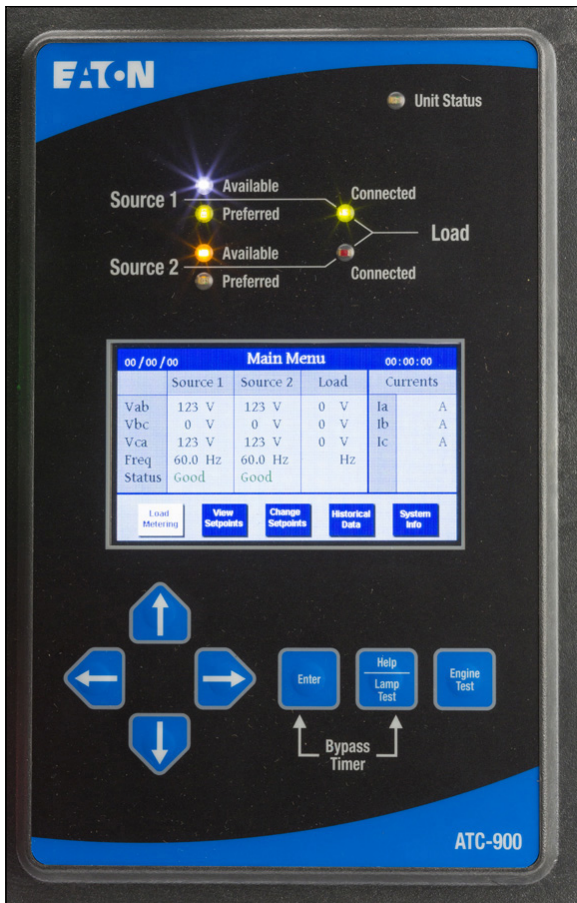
EATON

Unit Status

Source 1
Available
Preferred

Connected

Load

Source 2
Available
Preferred

Connected

00 / 00 / 00 Main Menu 00:00:00

| | Source 1 | Source 2 | Load | Currents | |
|---|---|---|---|---|---|
| Vab | 123 V | 123 V | 0 V | Ia | A |
| Vbc | 0 V | 0 V | 0 V | Ib | A |
| Vca | 123 V | 123 V | 0 V | Ic | A |
| Freq | 60.0 Hz | 60.0 Hz | Hz | | |
| Status | Good | Good | | | |

Load Metering
View Setpoints
Change Setpoints
Historical Data
System Info

Enter
Help
Lamp Test
Engine Test

Bypass Timer

ATC-900